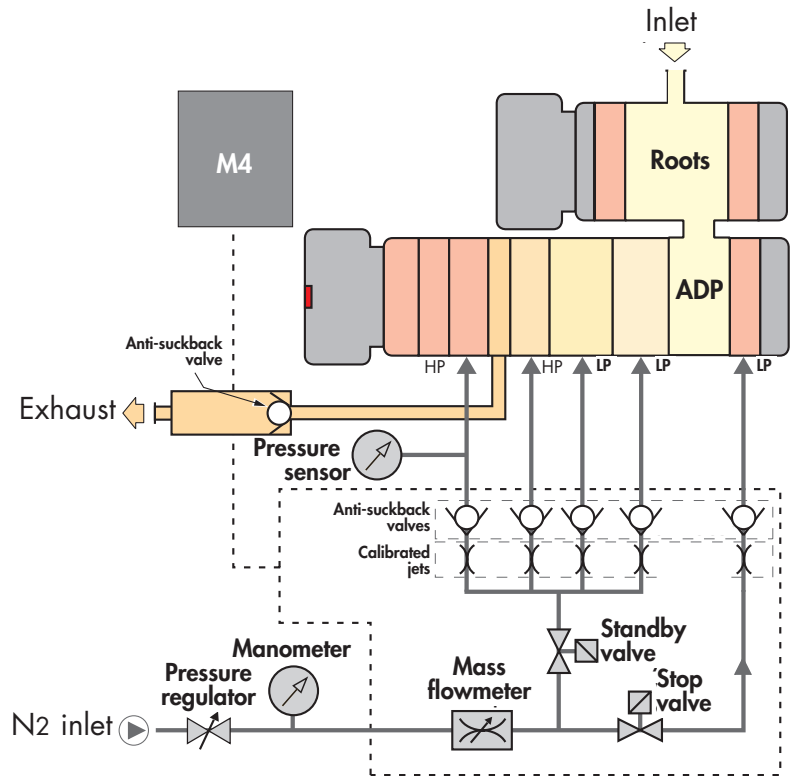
Inlet

M4

Roots

ADP

HP
HP
LP
LP
LP

Anti-suckback valve

Exhaust

Pressure sensor

Anti-suckback valves

Calibrated jets

Standby valve

Manometer

Pressure regulator

Mass flowmeter

Stop valve

N2 inlet